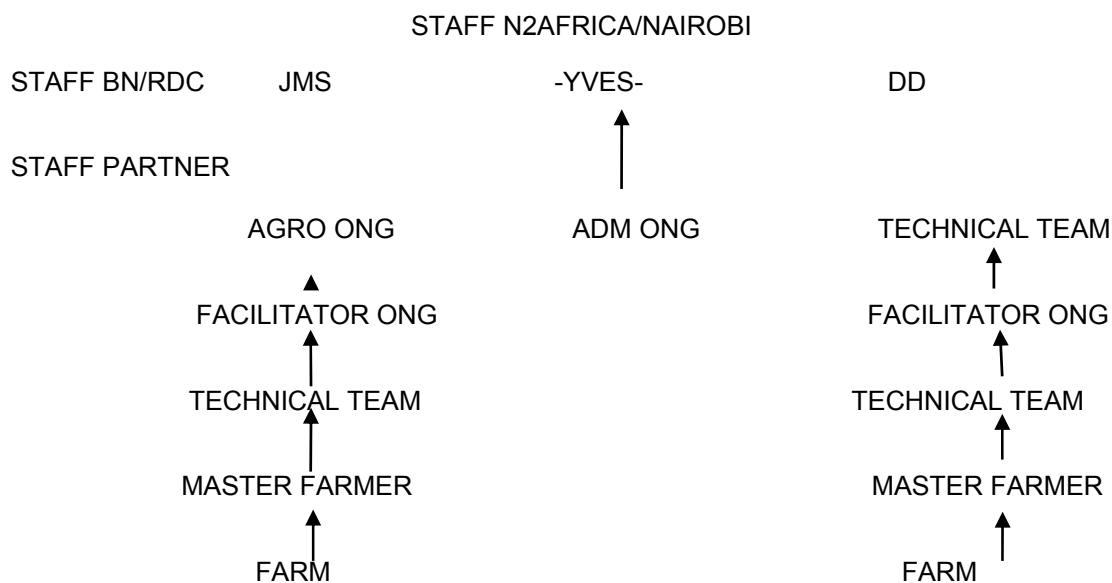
STAFF N2AFRICA/NAIROBI

STAFF BN/RDC JMS -YVES- DD

STAFF PARTNER

AGRO ONG

FACILITATOR ONG

TECHNICAL TEAM

MASTER FARMER

FARM

ADM ONG

TECHNICAL TEAM

FACILITATOR ONG

TECHNICAL TEAM

MASTER FARMER

FARM